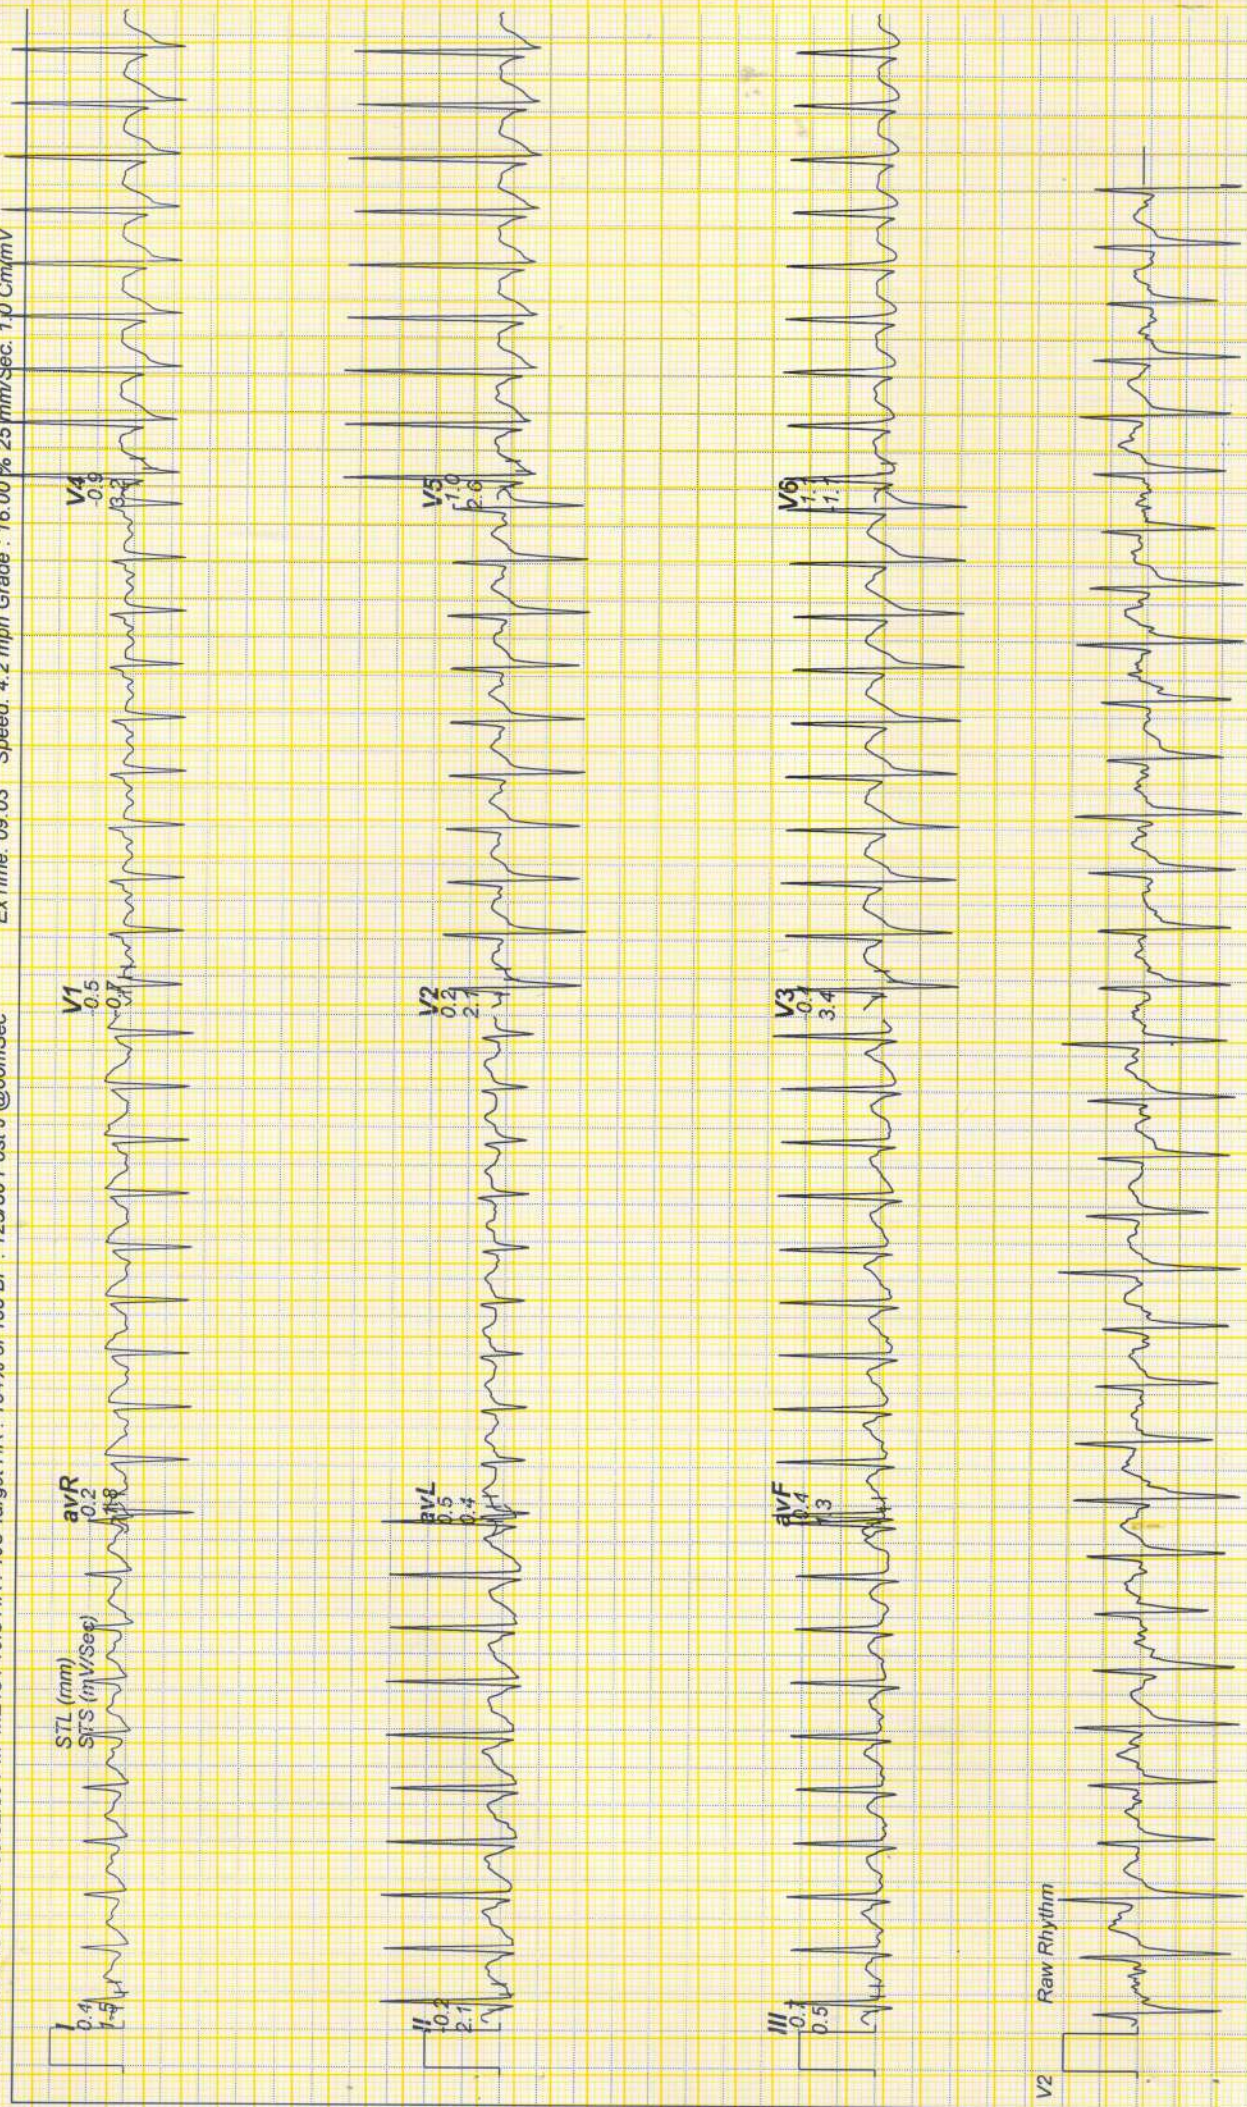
Ex Time: 09:03 Speed: 4.2 mph Grade: 16.00 % 25 mm/Sec. 1.0 Cm/mV

I
0.4
1.5

STL (mm)
STS (mV/Sec)

avR
0.2
1.8

V1
0.5
0.7

V4
-0.9
3.2

II
0.2
2.1

avL
0.5
0.4

V2
0.2
2.7

V5
-1.0
2.6

III
0.1
0.5

avF
0.4
1.3

V3
0.4
3.4

V6
-1.1
-1.1

Raw Rhythm

V2